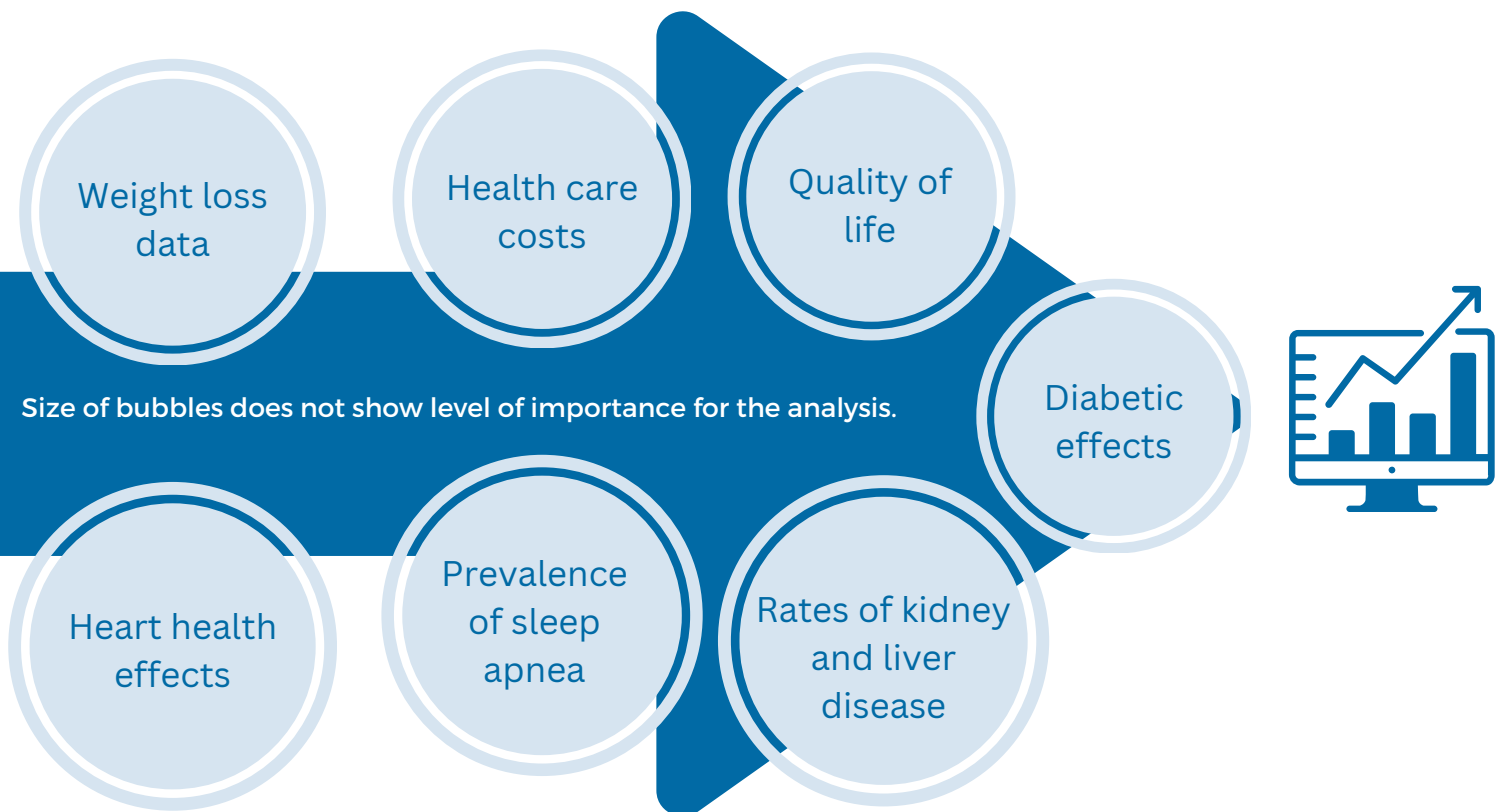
Weight loss data

Health care costs

Quality of life

Size of bubbles does not show level of importance for the analysis.

Diabetic effects

Heart health effects

Prevalence of sleep apnea

Rates of kidney and liver disease